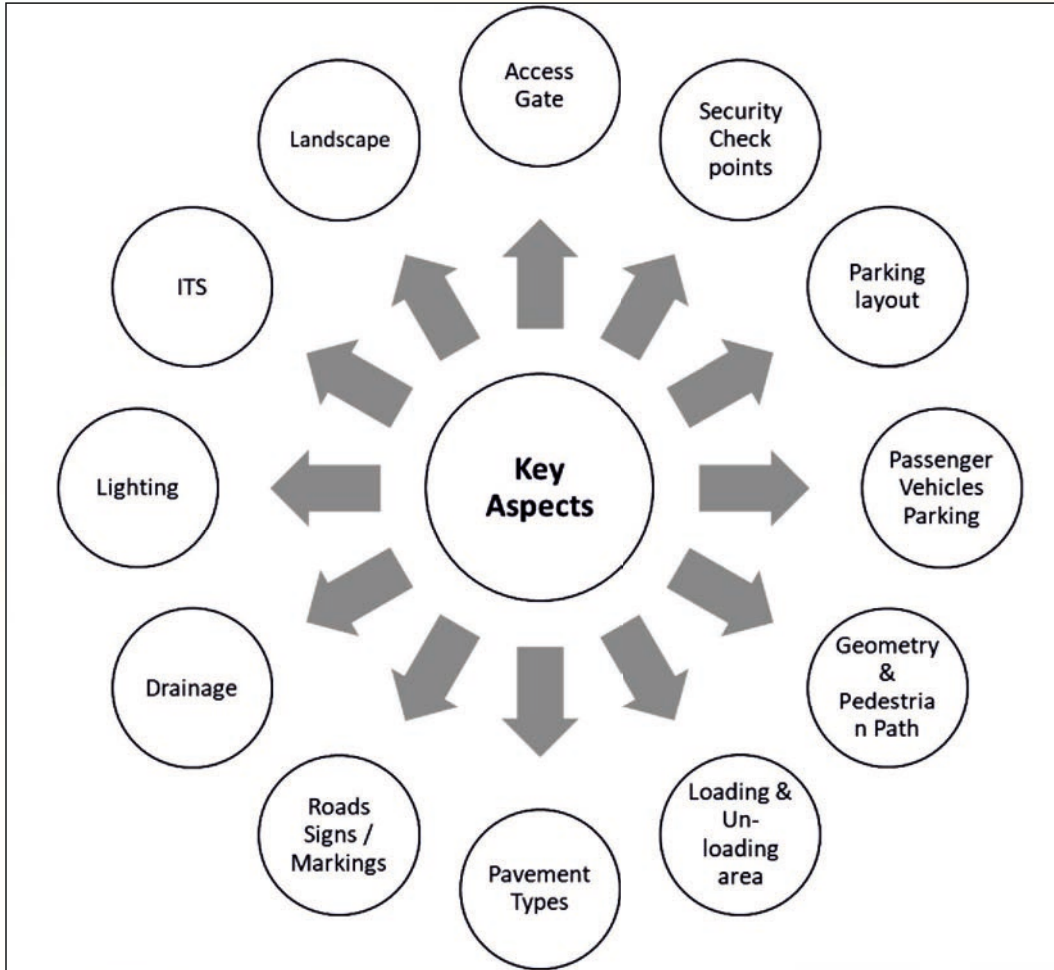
Key Aspects

Access Gate

Security Check points

Parking layout

Passenger Vehicles Parking

Geometry & Pedestria n Path

Loading & Un-loading area

Pavement Types

Roads Signs / Markings

Drainage

Lighting

ITS

Landscape